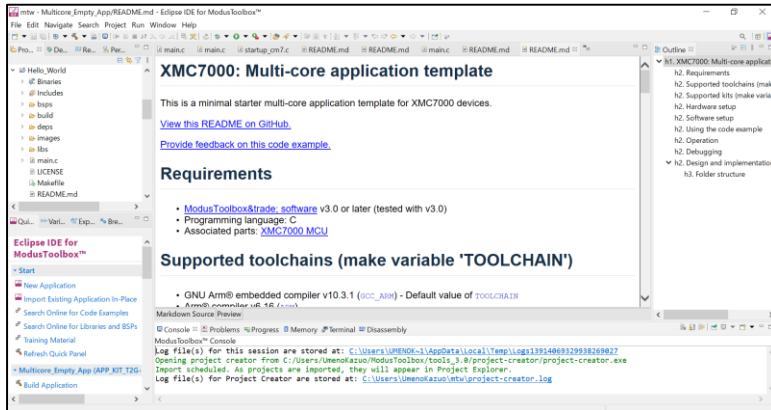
mtw - Multicore_Empty_App/README.md - Eclipse IDE for ModusToolbox™

File Edit Navigate Search Project Run Window Help

Pro... De... Re... Pe...

main.c main.c startup_cm7.c README.md README.md main.c README.md README.md

Outline

Hello_World
Binaries
Includes
bsps
build
deps
images
libs
main.c
LICENSE
Makefile
README.md

Qui... Vari... Exp... Bre...

Eclipse IDE for ModusToolbox™

Start
New Application
Import Existing Application In-Place
Search Online for Code Examples
Search Online for Libraries and BSPs
Training Material
Refresh Quick Panel

Multicore_Empty_App (APP_KIT_T2G
Build Application

# XMC7000: Multi-core application template

This is a minimal starter multi-core application template for XMC7000 devices.

View this README on GitHub.

Provide feedback on this code example.

## Requirements

- ModusToolbox&trade; software v3.0 or later (tested with v3.0)
- Programming language: C
- Associated parts: XMC7000 MCU

## Supported toolchains (make variable 'TOOLCHAIN')

- GNU Arm® embedded compiler v10.3.1 (GCC_ARM) - Default value of TOOLCHAIN
- Arm® compiler v6.16 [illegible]

Markdown Source Preview

Console Problems Progress Memory Terminal Disassembly

ModusToolbox™ Console
Log file(s) for this session are stored at: C:\Users\UMENOK~1\AppData\Local\Temp\Logs13914069329938269027
Opening project creator from C:/Users/UmenoKazuo/ModusToolbox/tools_3.0/project-creator/project-creator.exe
Import scheduled. As projects are imported, they will appear in Project Explorer.
Log file(s) for Project Creator are stored at: C:\Users\UmenoKazuo\mtw\project-creator.log

h1. XMC7000: Multi-core applicat
h2. Requirements
h2. Supported toolchains (make
h2. Supported kits (make varia
h2. Hardware setup
h2. Software setup
h2. Using the code example
h2. Operation
h2. Debugging
h2. Design and implementation
h3. Folder structure